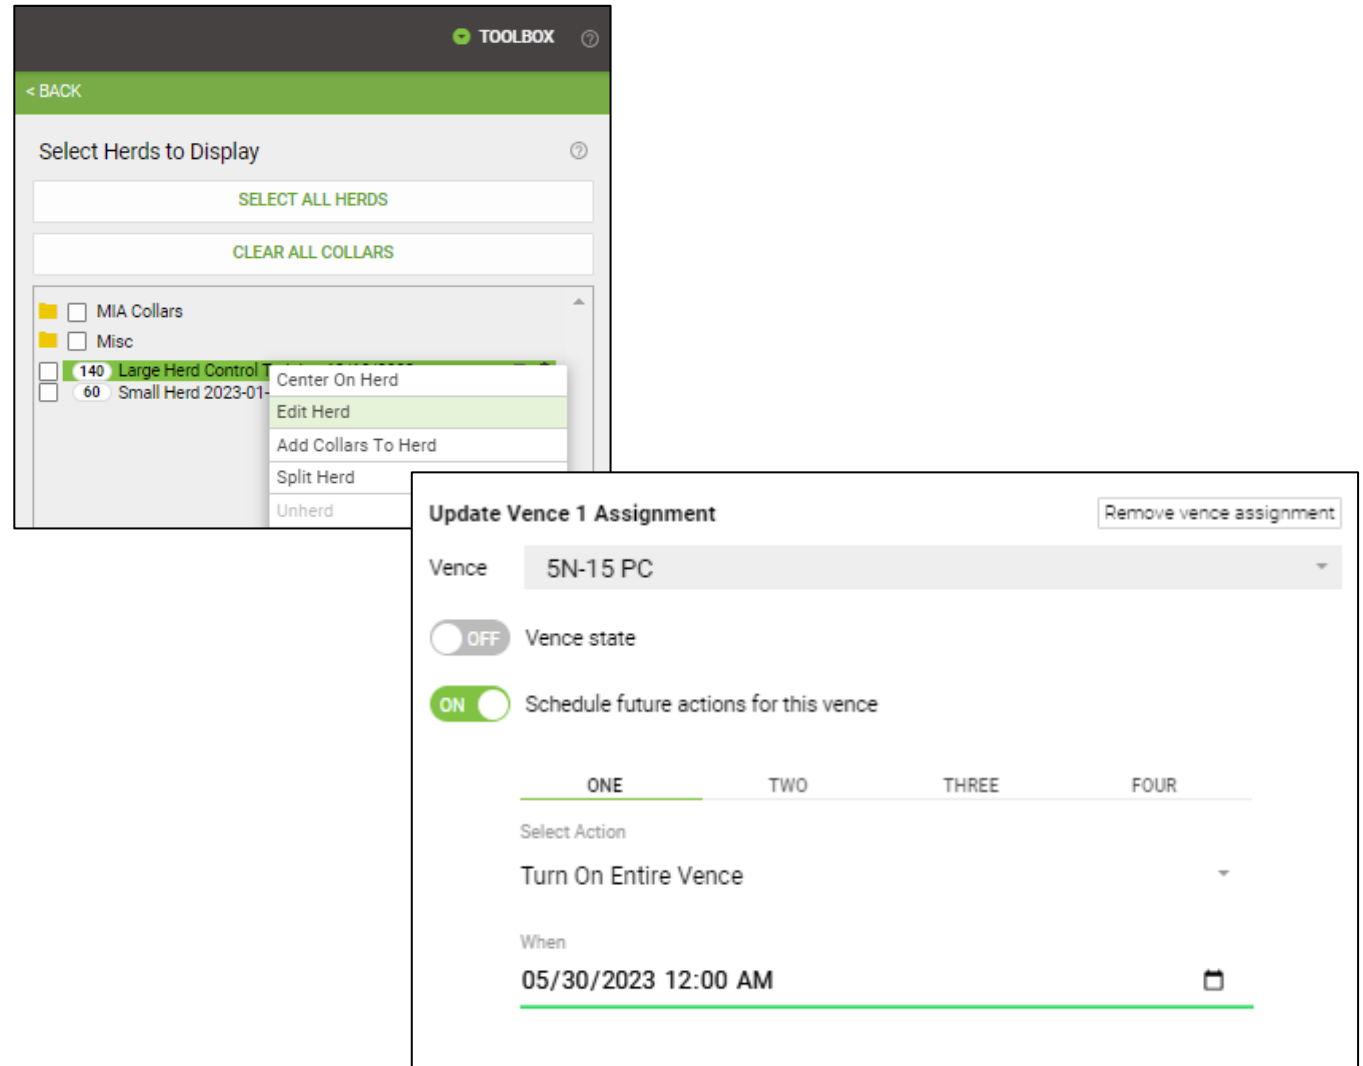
TOOLBOX

< BACK

Select Herds to Display

SELECT ALL HERDS

CLEAR ALL COLLARS

MIA Collars

Misc

140 Large Herd Control T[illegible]

60 Small Herd 2023-01-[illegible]

Center On Herd

Edit Herd

Add Collars To Herd

Split Herd

Unherd

Update Vence 1 Assignment

Remove vence assignment

Vence 5N-15 PC

OFF Vence state

ON Schedule future actions for this vence

ONE TWO THREE FOUR

Select Action

Turn On Entire Vence

When

05/30/2023 12:00 AM